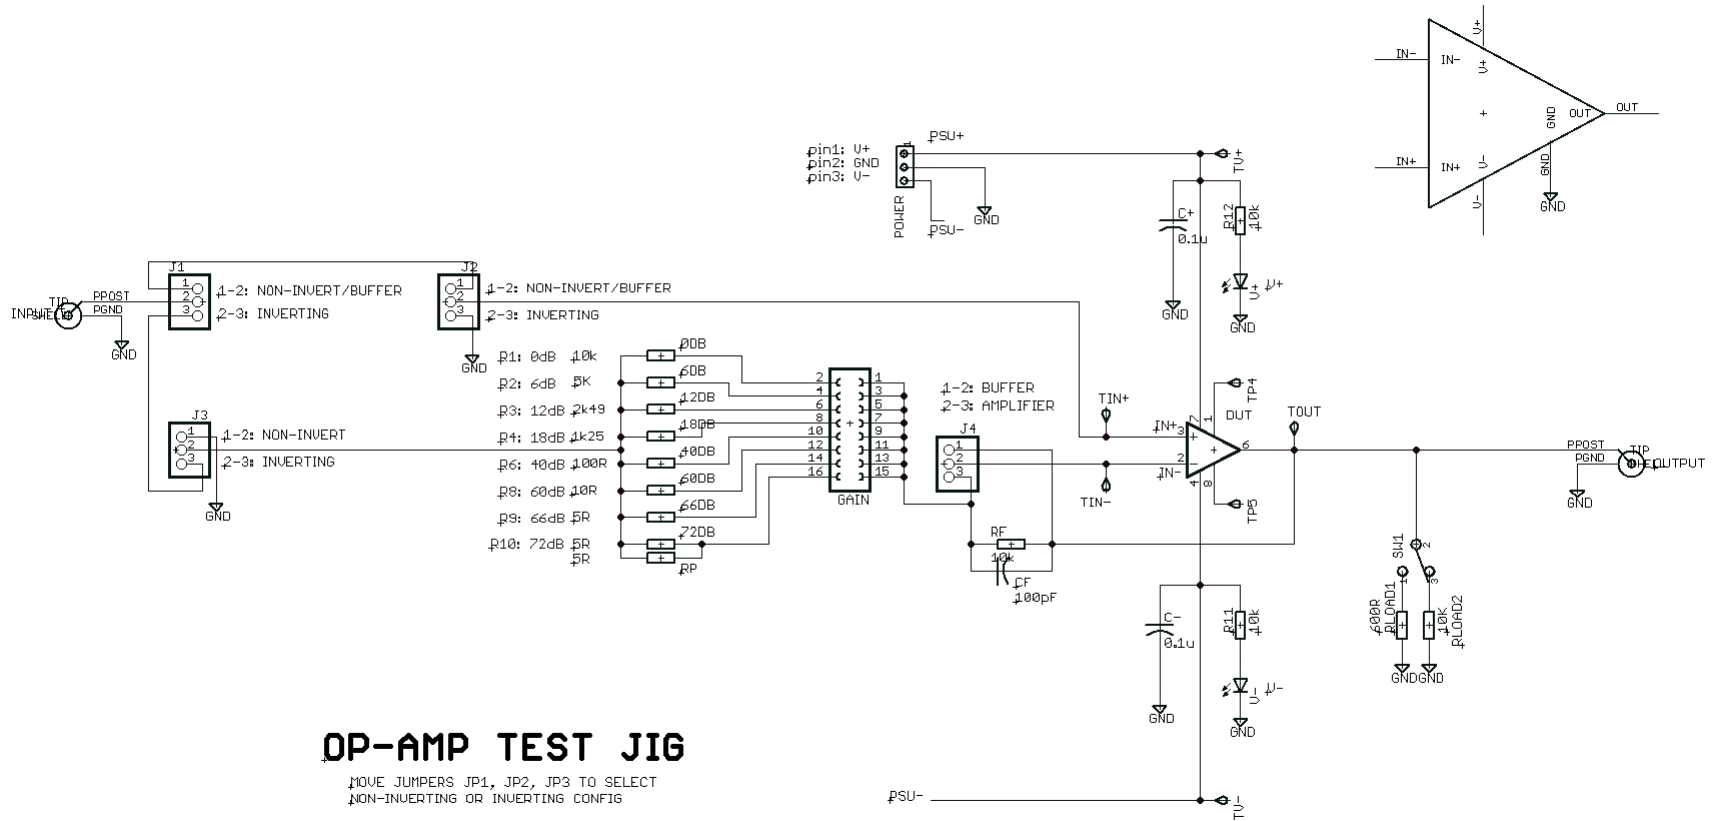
IN- IN- V+ V+ + GND OUT OUT IN+ IN+ V- GND V- GND

pin1: V+
pin2: GND
pin3: V-
PSU+
POWER
PSU-
GND
TV+
C+ 0.1u
R12 10k
V+
GND
GND

J1
1 2 3
1-2: NON-INVERT/BUFFER
2-3: INVERTING
TIP
PPOST
PGND
INPUT
GND

J2
1 2 3
1-2: NON-INVERT/BUFFER
2-3: INVERTING
GND

J3
1 2 3
1-2: NON-INVERT
2-3: INVERTING
GND

R1: 0dB 10k
R2: 6dB 5K
R3: 12dB 2k49
R4: 18dB 1k25
R6: 40dB 100R
R8: 60dB 10R
R9: 66dB 5R
R10: 72dB 5R
5R
0DB
6DB
12DB
18DB
40DB
60DB
66DB
72DB
RP

2 4 6 8 10 12 14 16
1 3 5 7 9 11 13 15
GAIN

1-2: BUFFER
2-3: AMPLIFIER
J4
1 2 3
TIN+
TIN-
IN+ 3
IN- 2
7 1
4 8
6
DUT
TP4
TP5
TOUT
RF 10k
CF 100pF

PPOST
PGND
TIP
OUTPUT
GND

SW1 1 2 3
600R RLOAD1
10K RLOAD2
GND GND

C- 0.1u
R11 10k
V-
GND
GND

OP-AMP TEST JIG
MOVE JUMPERS JP1, JP2, JP3 TO SELECT
NON-INVERTING OR INVERTING CONFIG

PSU-
TV-